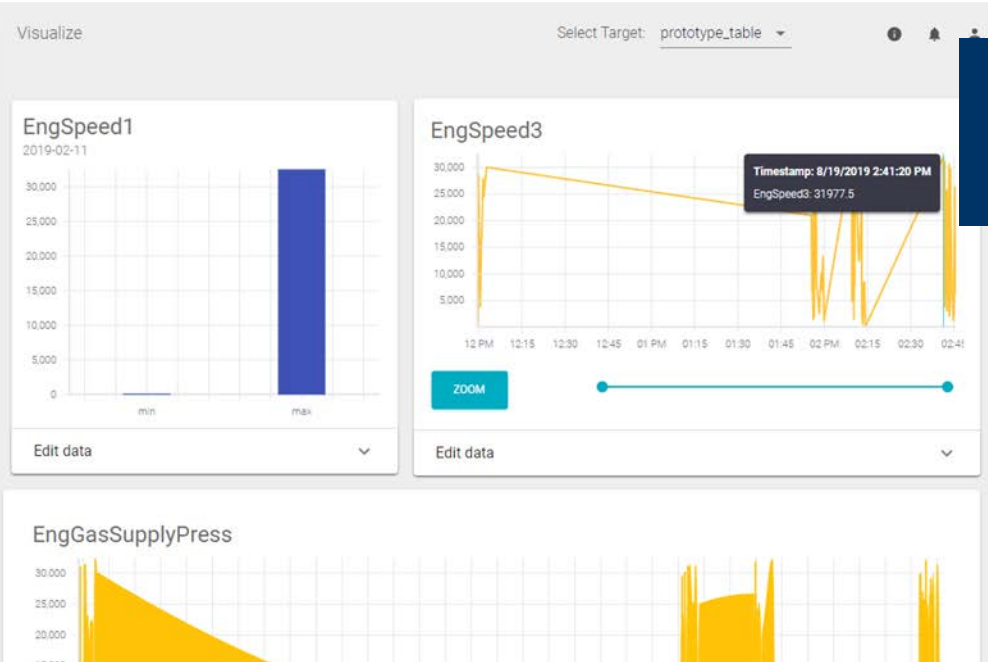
Visualize

Select Target: prototype_table

EngSpeed1
2019-02-11

30,000
25,000
20,000
15,000
10,000
5,000
0

min max

Edit data

EngSpeed3

Timestamp: 8/19/2019 2:41:20 PM
EngSpeed3: 31977.5

30,000
25,000
20,000
15,000
10,000
5,000

12 PM 12:15 12:30 12:45 01 PM 01:15 01:30 01:45 02 PM 02:15 02:30 02:4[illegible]

ZOOM

Edit data

EngGasSupplyPress

30,000
25,000
20,000